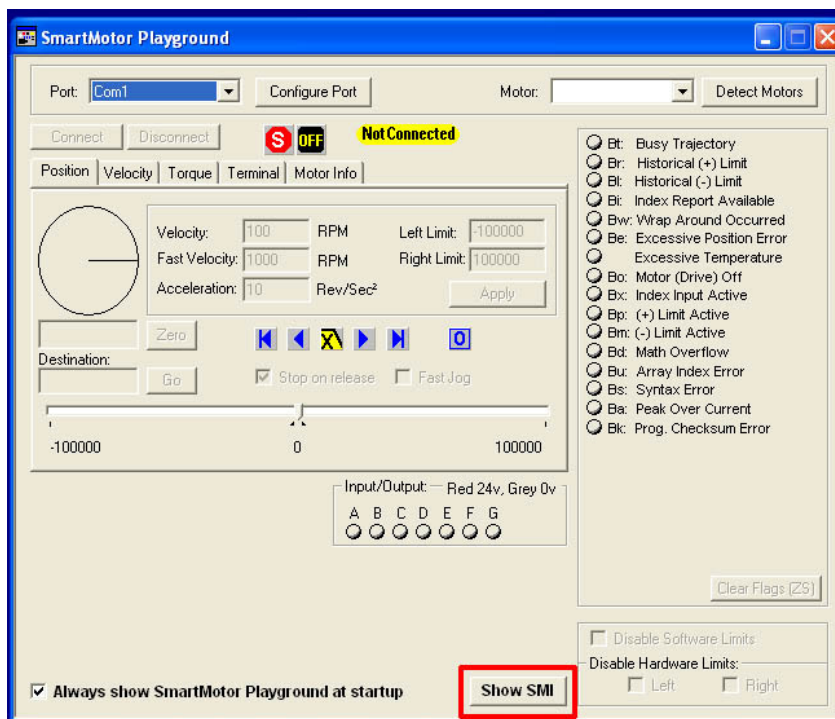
SmartMotor Playground

Port: Com1
Configure Port
Motor:
Detect Motors

Connect
Disconnect
S
OFF
Not Connected

Position | Velocity | Torque | Terminal | Motor Info

Velocity: 100 RPM
Fast Velocity: 1000 RPM
Acceleration: 10 Rev/Sec²
Left Limit: -100000
Right Limit: 100000
Apply

Zero
Destination:
Go
X
0
☑ Stop on release
☐ Fast Jog

-100000
0
100000

Input/Output: Red 24v, Grey 0v
A B C D E F G

Bt: Busy Trajectory
Br: Historical (+) Limit
Bl: Historical (-) Limit
Bi: Index Report Available
Bw: Wrap Around Occurred
Be: Excessive Position Error
Excessive Temperature
Bo: Motor (Drive) Off
Bx: Index Input Active
Bp: (+) Limit Active
Bm: (-) Limit Active
Bd: Math Overflow
Bu: Array Index Error
Bs: Syntax Error
Ba: Peak Over Current
Bk: Prog. Checksum Error

Clear Flags (ZS)

☐ Disable Software Limits
Disable Hardware Limits:
☐ Left
☐ Right

☑ Always show SmartMotor Playground at startup
Show SMI